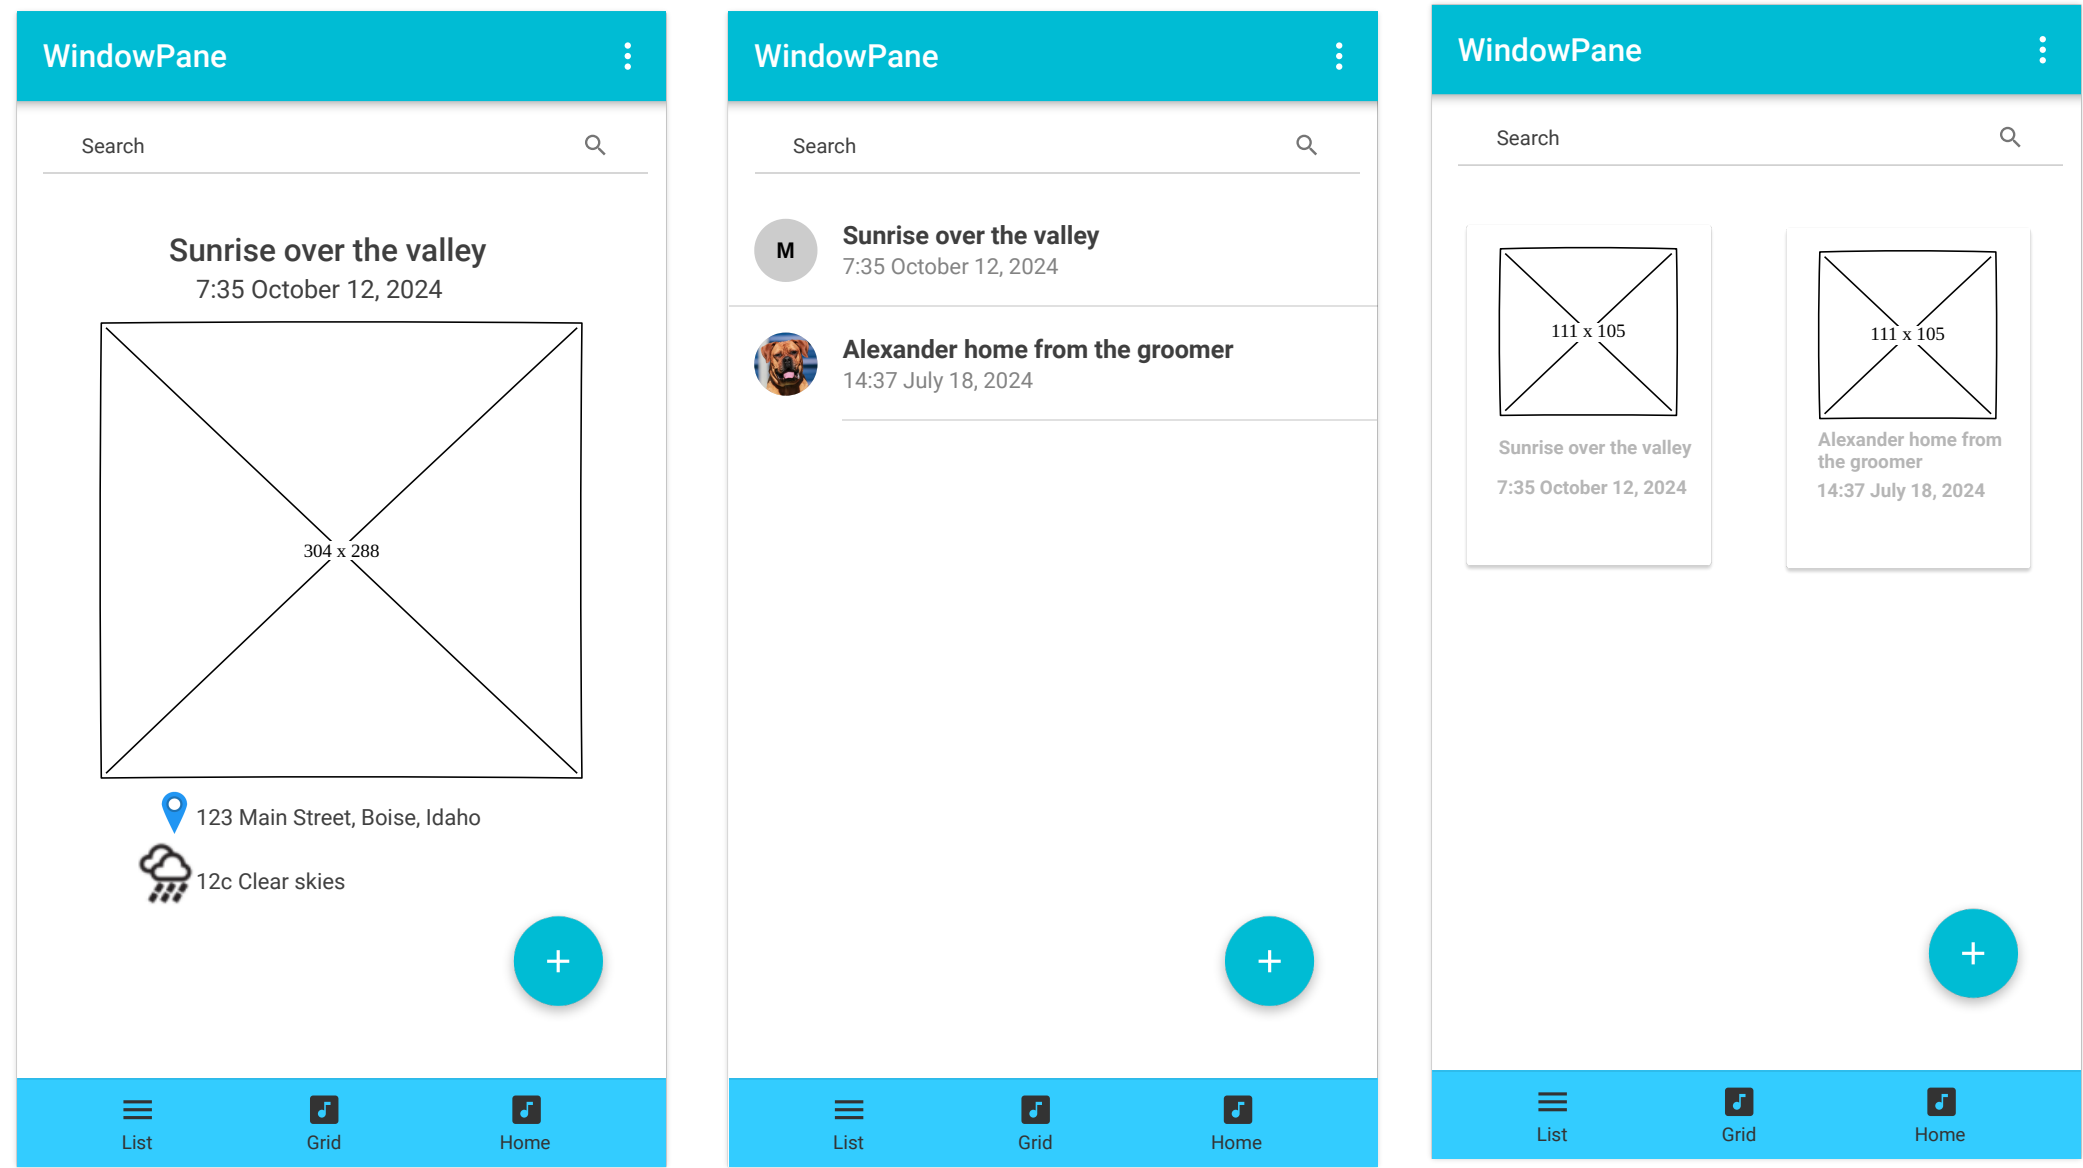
WindowPane

Search

Sunrise over the valley
7:35 October 12, 2024

304 x 288

123 Main Street, Boise, Idaho

12c Clear skies

+

List Grid Home

WindowPane

Search

M

Sunrise over the valley
7:35 October 12, 2024

Alexander home from the groomer
14:37 July 18, 2024

+

List Grid Home

WindowPane

Search

111 x 105

Sunrise over the valley
7:35 October 12, 2024

111 x 105

Alexander home from the groomer
14:37 July 18, 2024

+

List Grid Home